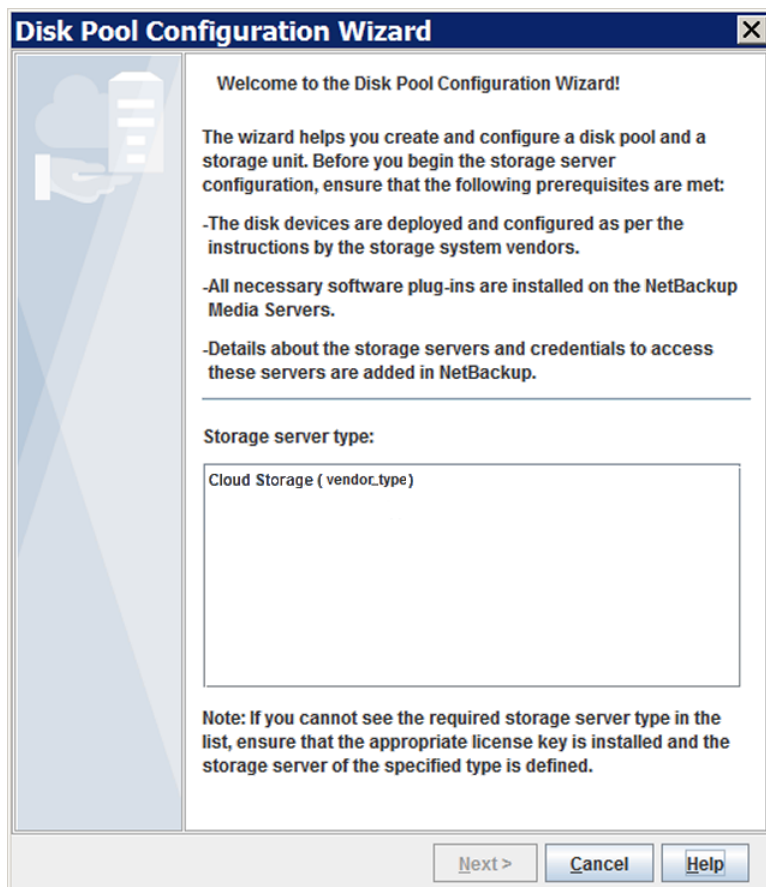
Disk Pool Configuration Wizard

Welcome to the Disk Pool Configuration Wizard!

The wizard helps you create and configure a disk pool and a storage unit. Before you begin the storage server configuration, ensure that the following prerequisites are met:

-The disk devices are deployed and configured as per the instructions by the storage system vendors.

-All necessary software plug-ins are installed on the NetBackup Media Servers.

-Details about the storage servers and credentials to access these servers are added in NetBackup.

Storage server type:

Cloud Storage ( vendor_type)

Note: If you cannot see the required storage server type in the list, ensure that the appropriate license key is installed and the storage server of the specified type is defined.

Next >
Cancel
Help